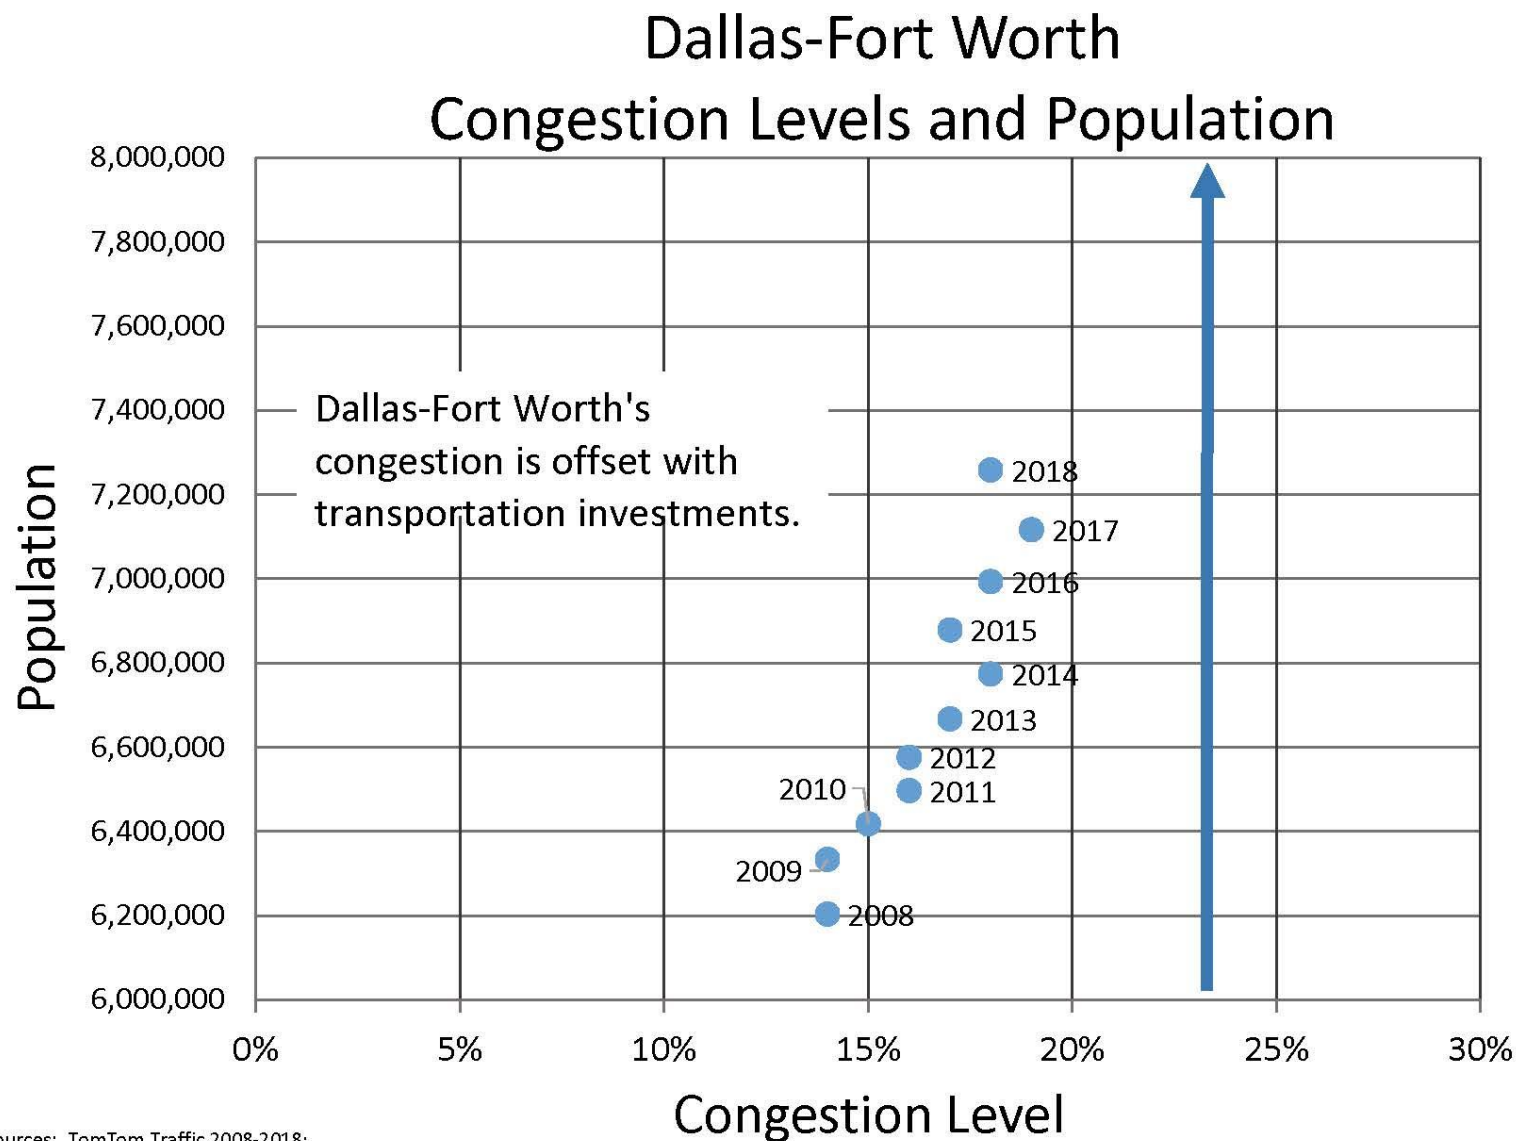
Dallas-Fort Worth
Congestion Levels and Population

8,000,000
7,800,000
7,600,000
7,400,000
7,200,000
7,000,000
6,800,000
6,600,000
6,400,000
6,200,000
6,000,000

Population

Dallas-Fort Worth's congestion is offset with transportation investments.

2018
2017
2016
2015
2014
2013
2012
2011
2010
2009
2008

0%
5%
10%
15%
20%
25%
30%

Congestion Level

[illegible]urces: TomTom Traffic 2008-2018;